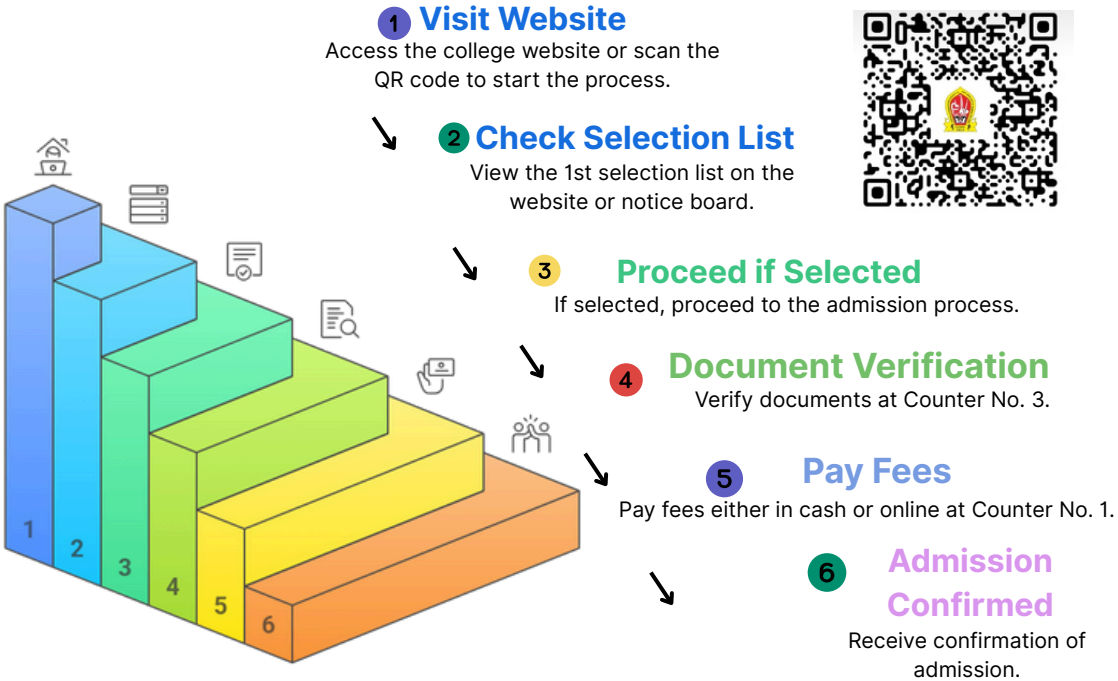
1 Visit Website
Access the college website or scan the QR code to start the process.

2 Check Selection List
View the 1st selection list on the website or notice board.

3 Proceed if Selected
If selected, proceed to the admission process.

4 Document Verification
Verify documents at Counter No. 3.

5 Pay Fees
Pay fees either in cash or online at Counter No. 1.

6 Admission Confirmed
Receive confirmation of admission.

1
2
3
4
5
6